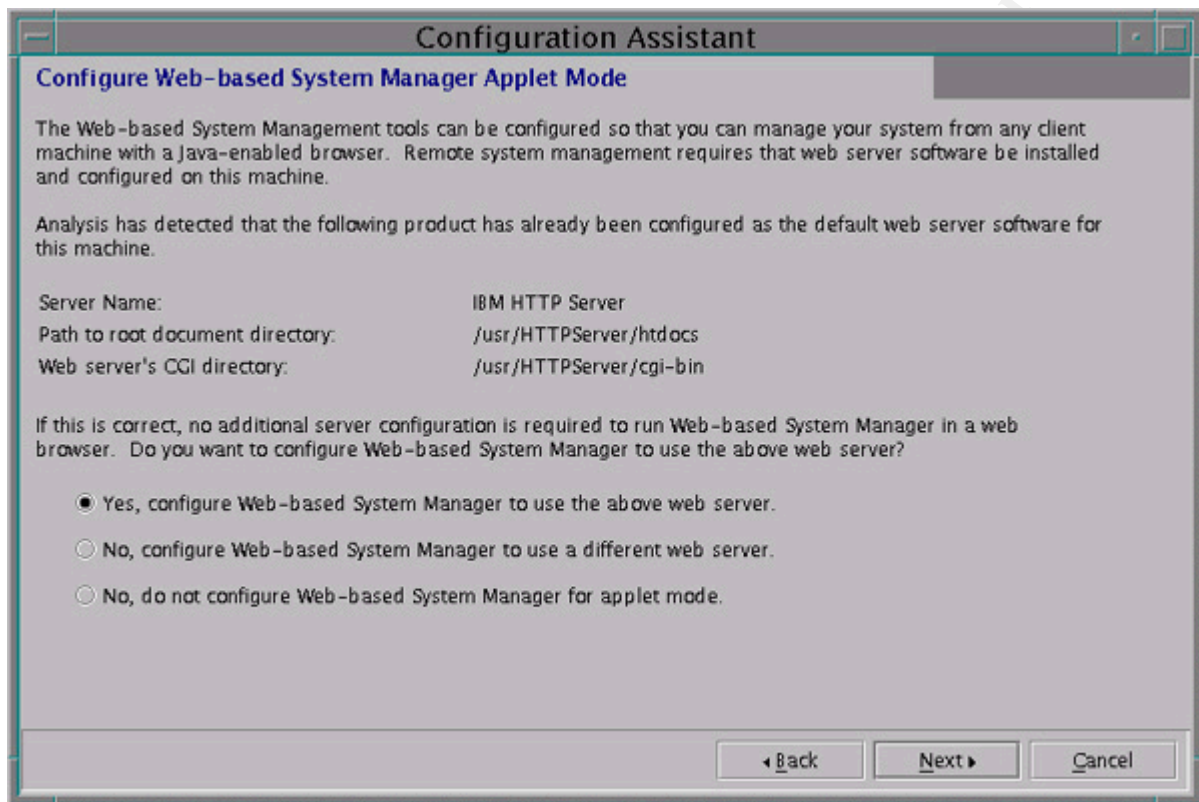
Configuration Assistant

Configure Web-based System Manager Applet Mode

The Web-based System Management tools can be configured so that you can manage your system from any client machine with a Java-enabled browser. Remote system management requires that web server software be installed and configured on this machine.

Analysis has detected that the following product has already been configured as the default web server software for this machine.

| | |
|---|---|
| Server Name: | IBM HTTP Server |
| Path to root document directory: | /usr/HTTPServer/htdocs |
| Web server's CGI directory: | /usr/HTTPServer/cgi-bin |

If this is correct, no additional server configuration is required to run Web-based System Manager in a web browser. Do you want to configure Web-based System Manager to use the above web server?

Yes, configure Web-based System Manager to use the above web server.

No, configure Web-based System Manager to use a different web server.

No, do not configure Web-based System Manager for applet mode.

◂Back  Next▸  Cancel